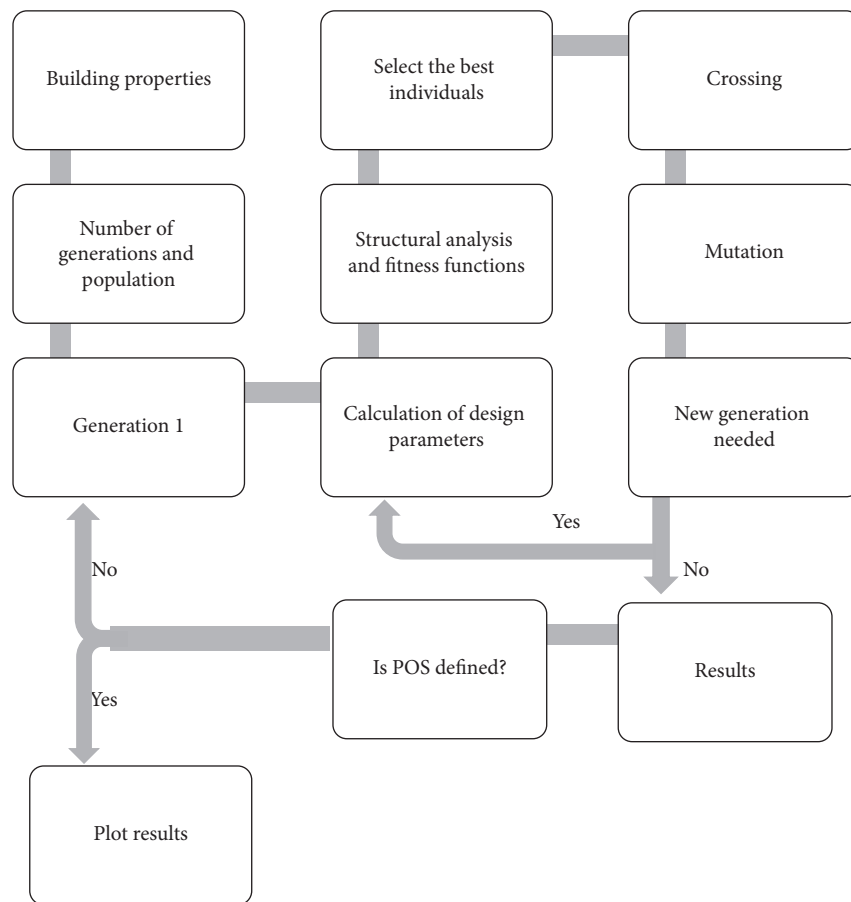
Building properties

Number of generations and population

Generation 1

Select the best individuals

Structural analysis and fitness functions

Calculation of design parameters

Crossing

Mutation

New generation needed

Yes

No

No

Is POS defined?

Results

Yes

Plot results